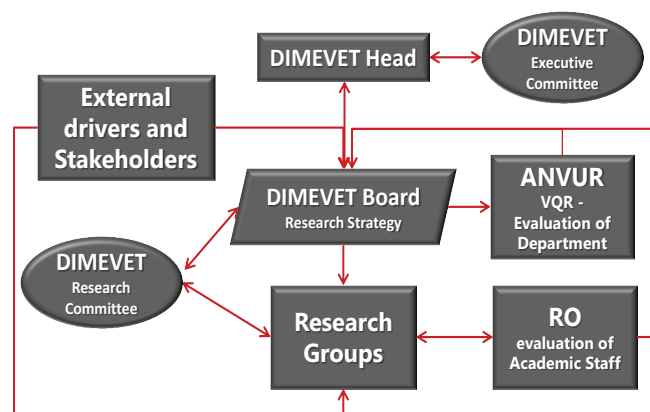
DIMEVET Head

DIMEVET
Executive
Committee

External drivers and Stakeholders

DIMEVET Board
Research Strategy

ANVUR
VQR -
Evaluation of
Department

DIMEVET
Research
Committee

Research Groups

RO
evaluation of
Academic Staff